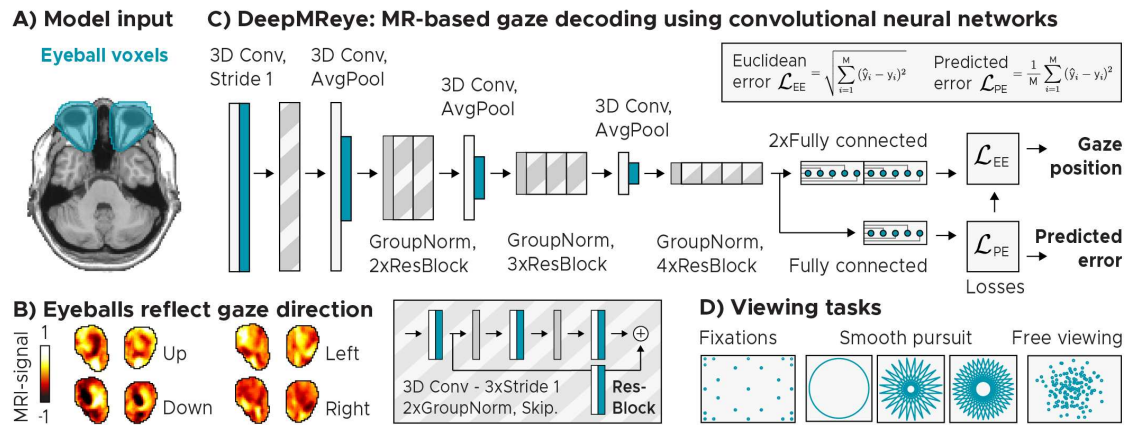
A) Model input

Eyeball voxels

C) DeepMReye: MR-based gaze decoding using convolutional neural networks

3D Conv, Stride 1

3D Conv, AvgPool

3D Conv, AvgPool

3D Conv, AvgPool

Euclidean error $\mathcal{L}_{EE} = \sqrt{\sum_{i=1}^{M}(\hat{y}_i - y_i)^2}$

Predicted error $\mathcal{L}_{PE} = \frac{1}{M}\sum_{i=1}^{M}(\hat{y}_i - y_i)^2$

2xFully connected

$\mathcal{L}_{EE}$

Gaze position

GroupNorm, 2xResBlock

GroupNorm, 3xResBlock

GroupNorm, 4xResBlock

Fully connected

$\mathcal{L}_{PE}$

Predicted error

Losses

B) Eyeballs reflect gaze direction

MRI-signal

1

-1

Up

Down

Left

Right

3D Conv - 3xStride 1 2xGroupNorm, Skip.

Res-Block

D) Viewing tasks

Fixations

Smooth pursuit

Free viewing